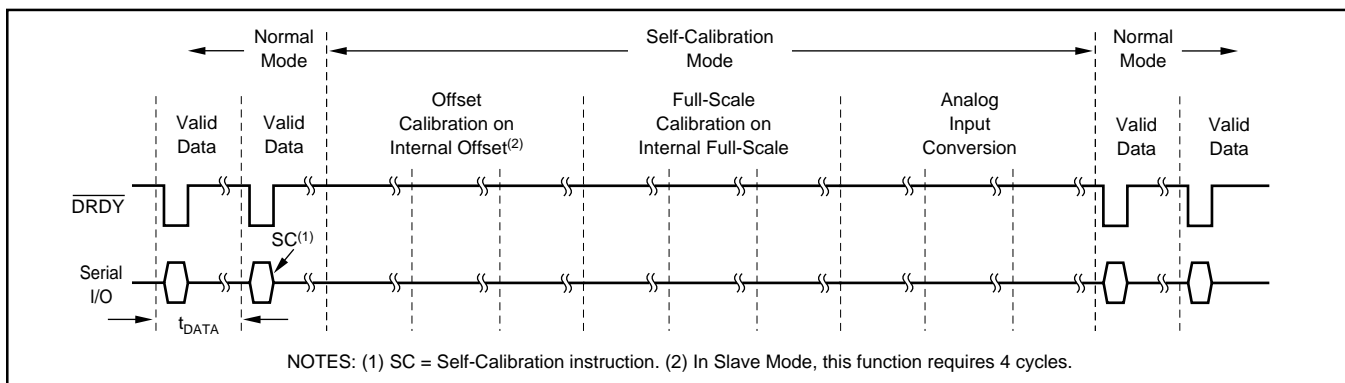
Normal Mode

Self-Calibration Mode

Normal Mode

Valid Data

Valid Data

Offset Calibration on Internal Offset$^{(2)}$

Full-Scale Calibration on Internal Full-Scale

Analog Input Conversion

Valid Data

Valid Data

$\overline{DRDY}$

SC$^{(1)}$

Serial I/O

$t_{DATA}$

NOTES: (1) SC = Self-Calibration instruction. (2) In Slave Mode, this function requires 4 cycles.